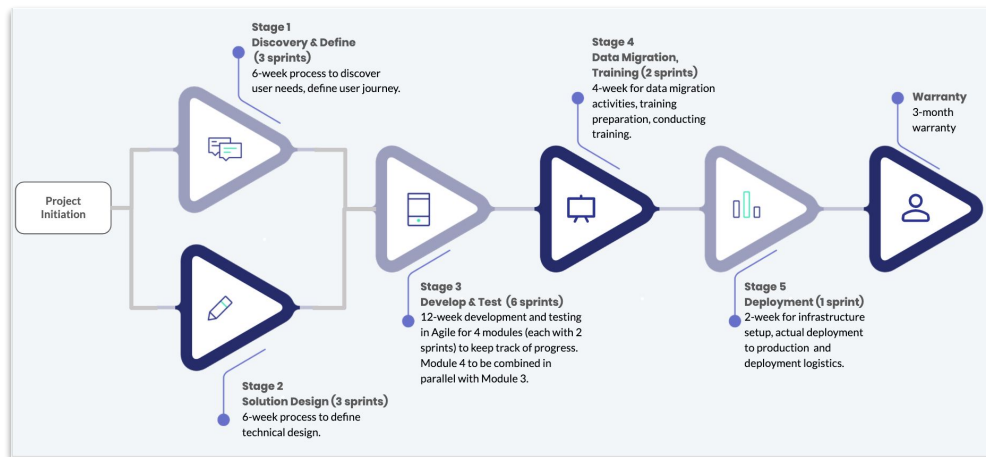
Stage 1
Discovery & Define (3 sprints)
6-week process to discover user needs, define user journey.

Project Initiation

Stage 2
Solution Design (3 sprints)
6-week process to define technical design.

Stage 3
Develop & Test (6 sprints)
12-week development and testing in Agile for 4 modules (each with 2 sprints) to keep track of progress. Module 4 to be combined in parallel with Module 3.

Stage 4
Data Migration, Training (2 sprints)
4-week for data migration activities, training preparation, conducting training.

Stage 5
Deployment (1 sprint)
2-week for infrastructure setup, actual deployment to production and deployment logistics.

Warranty
3-month warranty